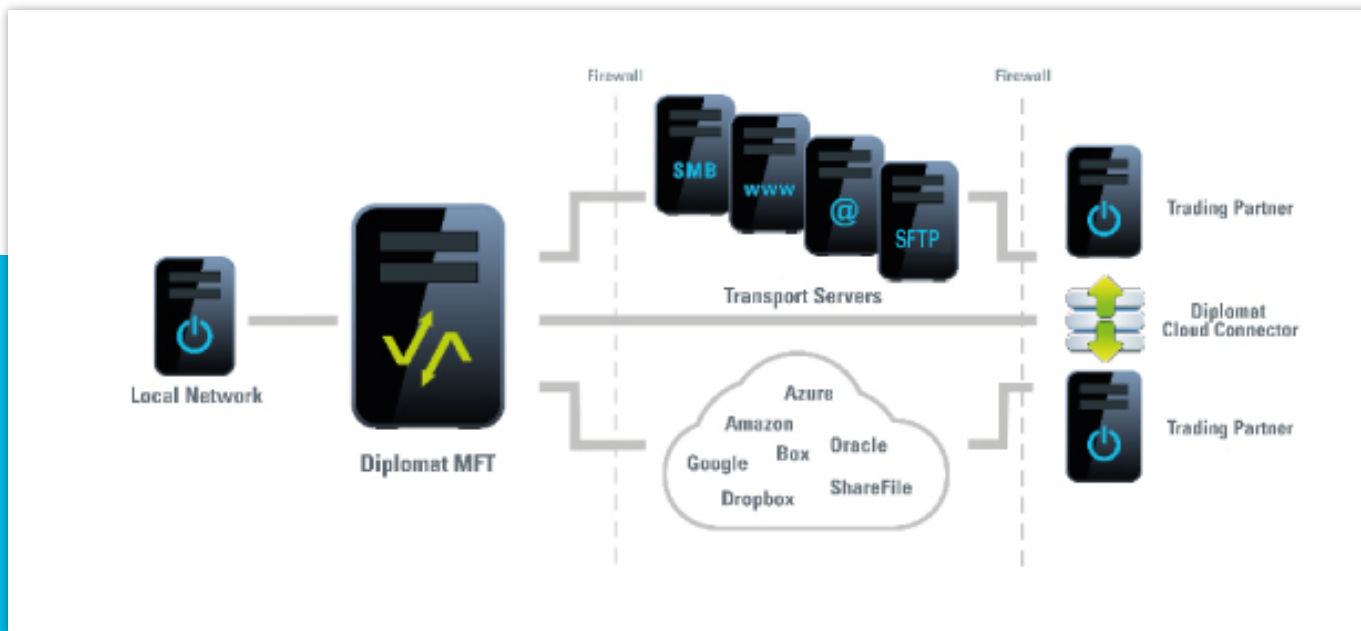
Firewall

Firewall

SMB

www

@

SFTP

Trading Partner

Transport Servers

Diplomat Cloud Connector

Local Network

Diplomat MFT

Azure

Amazon

Box

Oracle

Google

Dropbox

ShareFile

Trading Partner